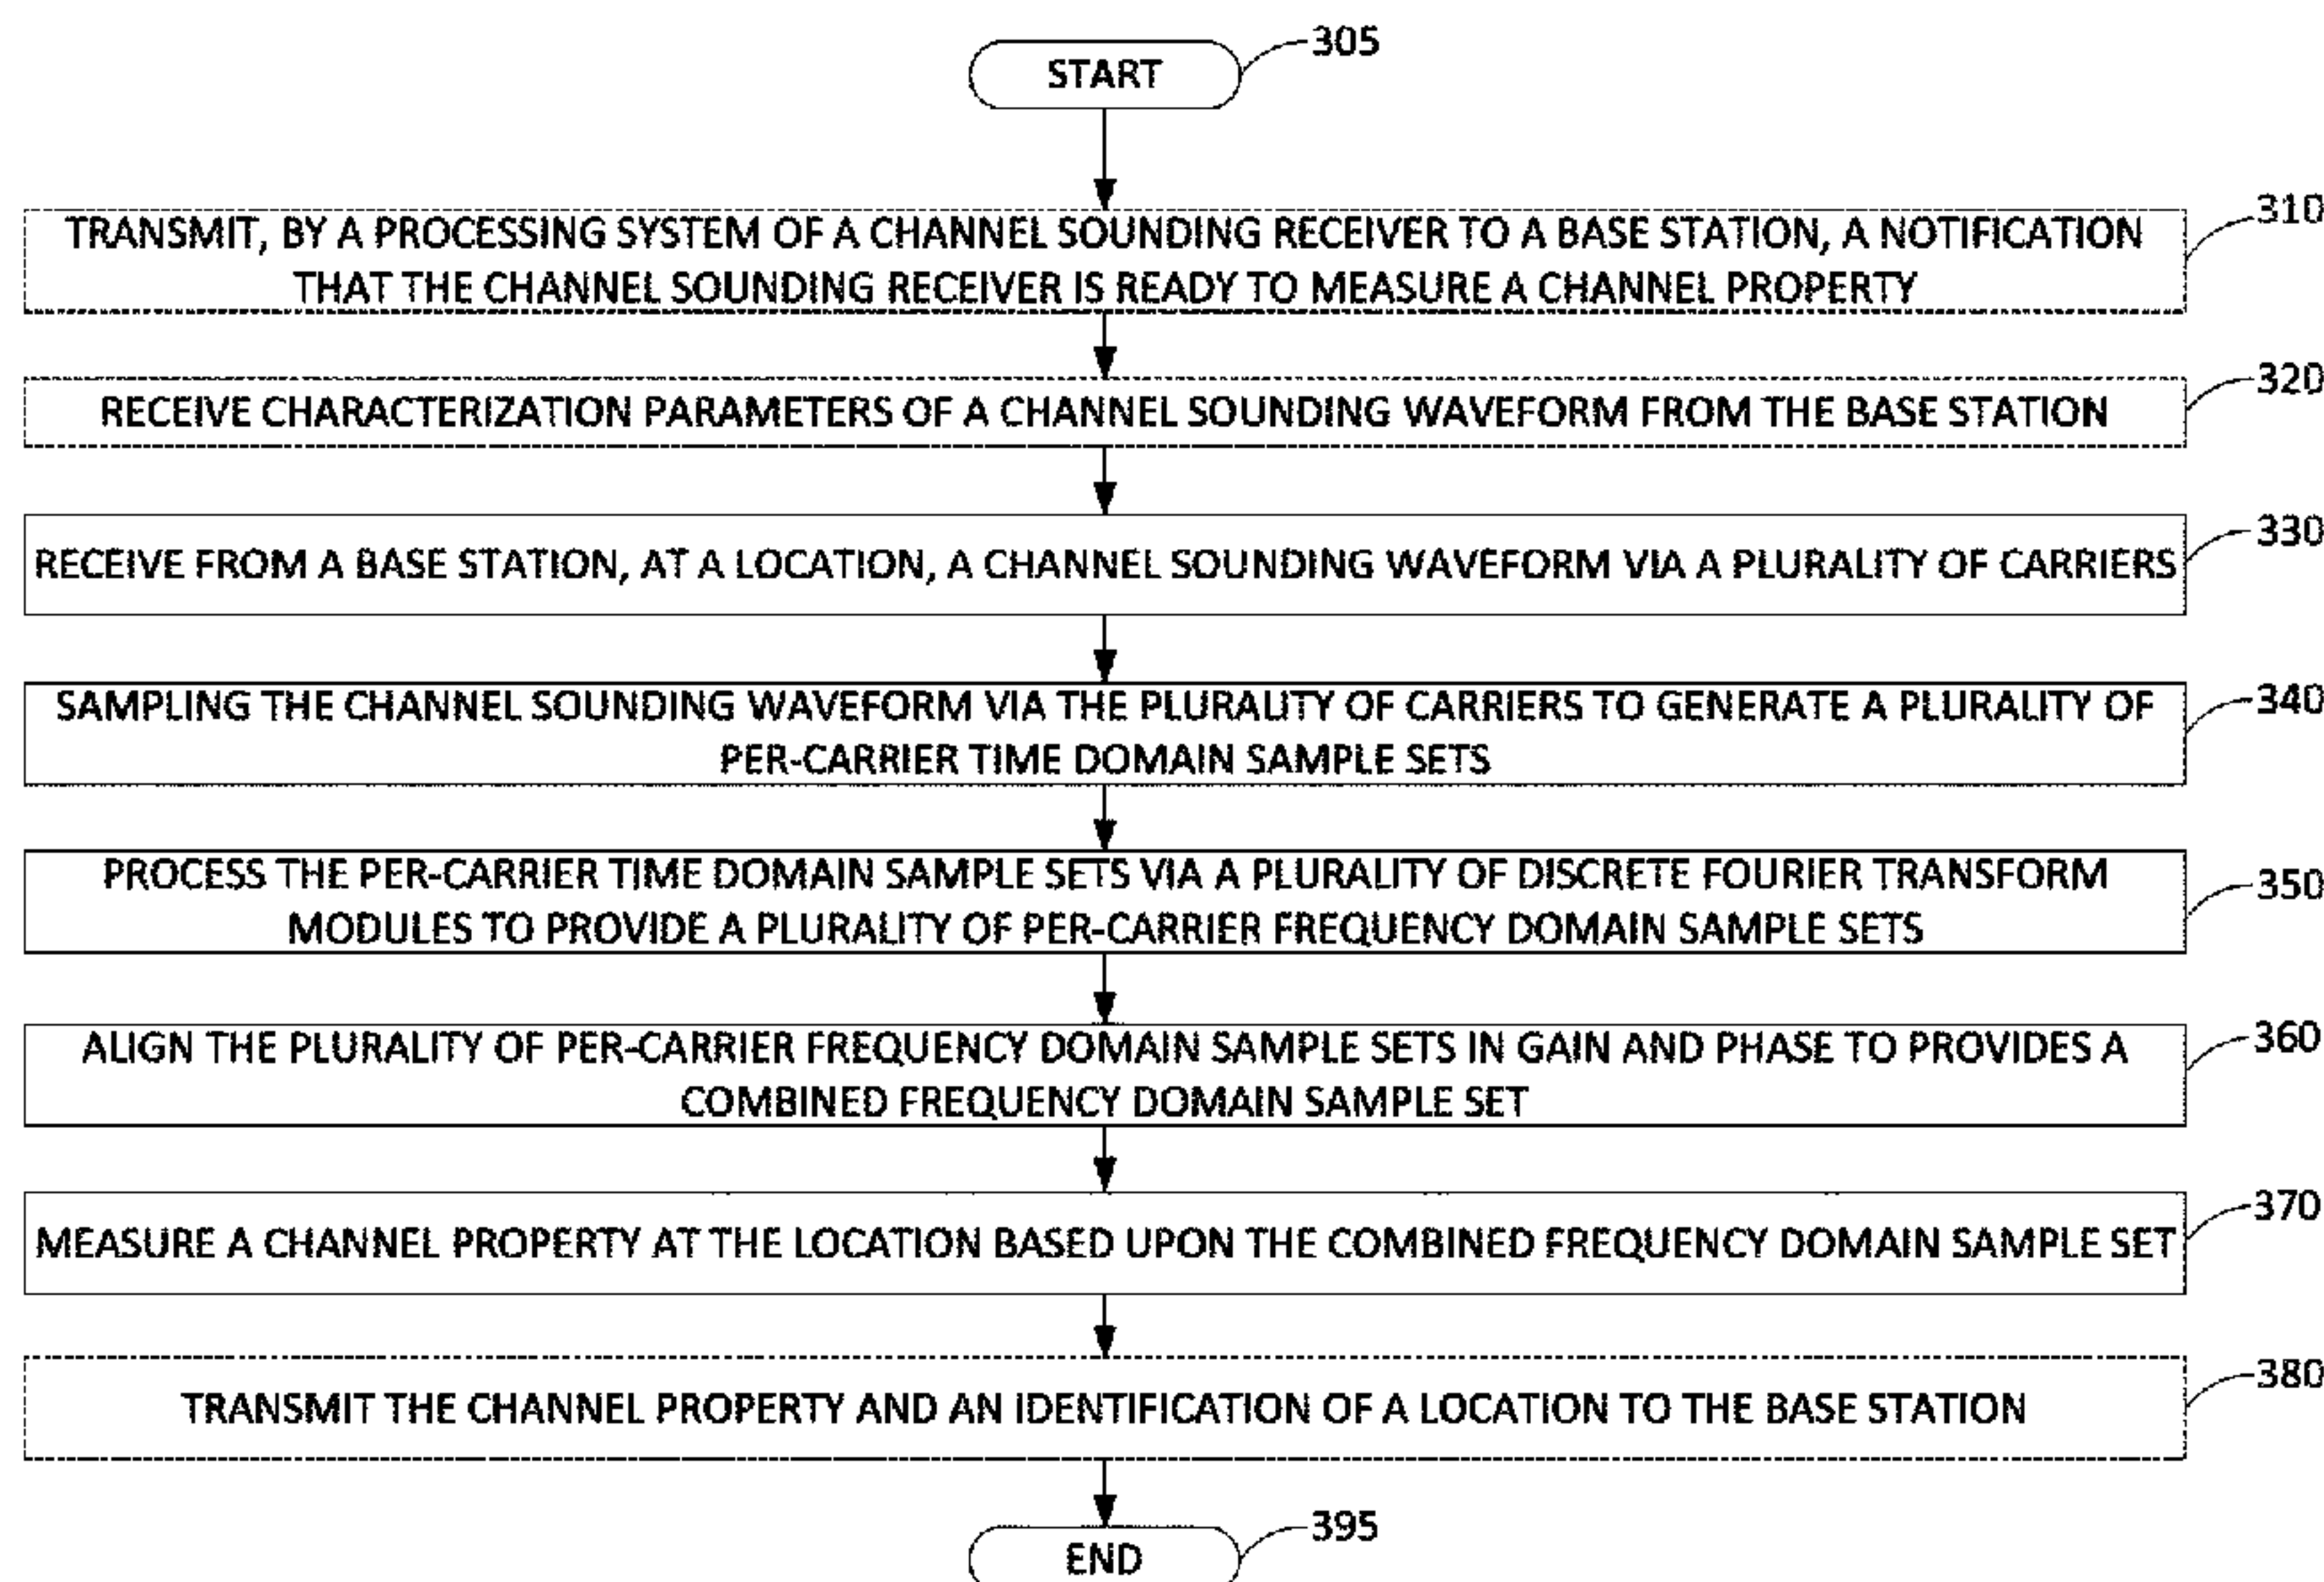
START
305

TRANSMIT, BY A PROCESSING SYSTEM OF A CHANNEL SOUNDING RECEIVER TO A BASE STATION, A NOTIFICATION THAT THE CHANNEL SOUNDING RECEIVER IS READY TO MEASURE A CHANNEL PROPERTY
310

RECEIVE CHARACTERIZATION PARAMETERS OF A CHANNEL SOUNDING WAVEFORM FROM THE BASE STATION
320

RECEIVE FROM A BASE STATION, AT A LOCATION, A CHANNEL SOUNDING WAVEFORM VIA A PLURALITY OF CARRIERS
330

SAMPLING THE CHANNEL SOUNDING WAVEFORM VIA THE PLURALITY OF CARRIERS TO GENERATE A PLURALITY OF PER-CARRIER TIME DOMAIN SAMPLE SETS
340

PROCESS THE PER-CARRIER TIME DOMAIN SAMPLE SETS VIA A PLURALITY OF DISCRETE FOURIER TRANSFORM MODULES TO PROVIDE A PLURALITY OF PER-CARRIER FREQUENCY DOMAIN SAMPLE SETS
350

ALIGN THE PLURALITY OF PER-CARRIER FREQUENCY DOMAIN SAMPLE SETS IN GAIN AND PHASE TO PROVIDES A COMBINED FREQUENCY DOMAIN SAMPLE SET
360

MEASURE A CHANNEL PROPERTY AT THE LOCATION BASED UPON THE COMBINED FREQUENCY DOMAIN SAMPLE SET
370

TRANSMIT THE CHANNEL PROPERTY AND AN IDENTIFICATION OF A LOCATION TO THE BASE STATION
380

END
395